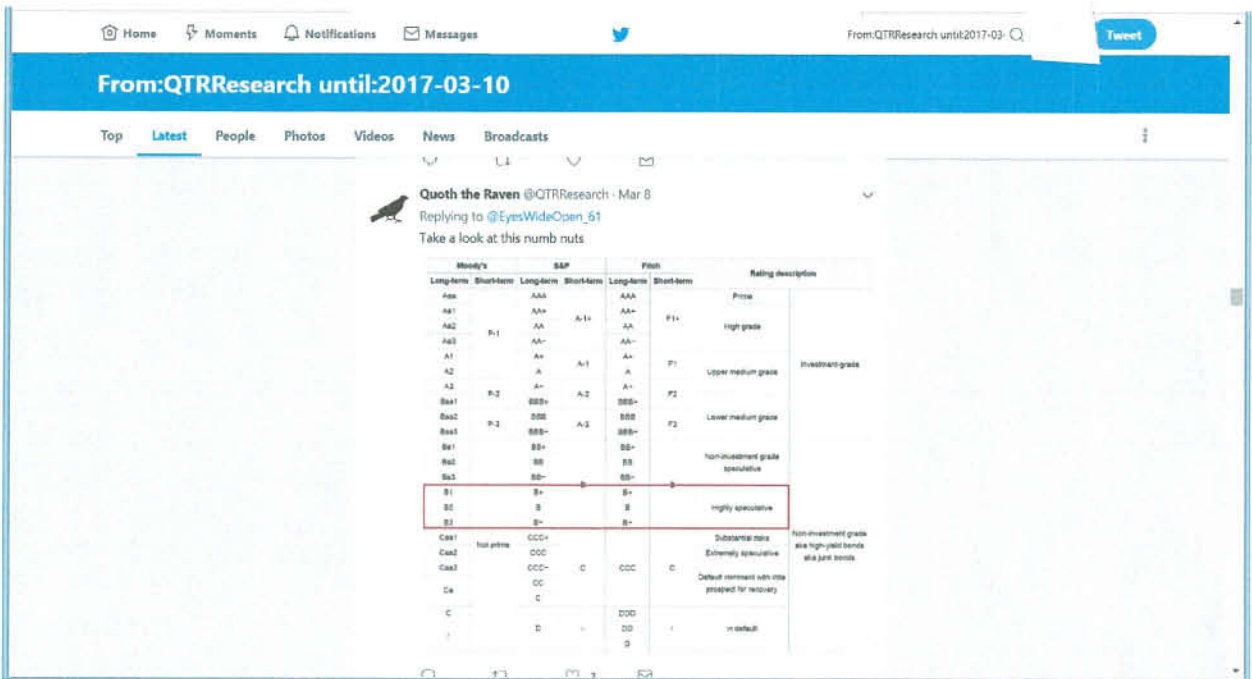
Home Moments Notifications Messages From:QTRResearch until:2017-03- Tweet

From:QTRResearch until:2017-03-10

Top Latest People Photos Videos News Broadcasts

Quoth the Raven @QTRResearch · Mar 8
Replying to @EyesWideOpen_61
Take a look at this numb nuts

| Moody's Long-term | Moody's Short-term | S&P Long-term | S&P Short-term | Fitch Long-term | Fitch Short-term | Rating description | |
|---|---|---|---|---|---|---|---|
| Aaa | P-1 | AAA | A-1+ | AAA | F1+ | Prime | Investment-grade |
| Aa1 | | AA+ | | AA+ | | High grade | |
| Aa2 | | AA | | AA | | | |
| Aa3 | | AA− | | AA− | | | |
| A1 | | A+ | A-1 | A+ | F1 | Upper medium grade | |
| A2 | | A | | A | | | |
| A3 | P-2 | A− | A-2 | A− | F2 | | |
| Baa1 | | BBB+ | | BBB+ | | Lower medium grade | |
| Baa2 | P-3 | BBB | A-3 | BBB | F3 | | |
| Baa3 | | BBB− | | BBB− | | | |
| Ba1 | | BB+ | B | BB+ | B | Non-investment grade speculative | Non-investment grade aka high-yield bonds aka junk bonds |
| Ba2 | | BB | | BB | | | |
| Ba3 | | BB− | | BB− | | | |
| B1 | | B+ | | B+ | | Highly speculative | |
| B2 | | B | | B | | | |
| B3 | | B− | | B− | | | |
| Caa1 | Not prime | CCC+ | C | CCC | C | Substantial risks | |
| Caa2 | | CCC | | | | Extremely speculative | |
| Caa3 | | CCC− | | | | Default imminent with little prospect for recovery | |
| Ca | | CC | | | | | |
| | | C | | | | | |
| C | | | | DDD | | | |
| / | | D | / | DD | / | In default | |
| | | | | D | | | |